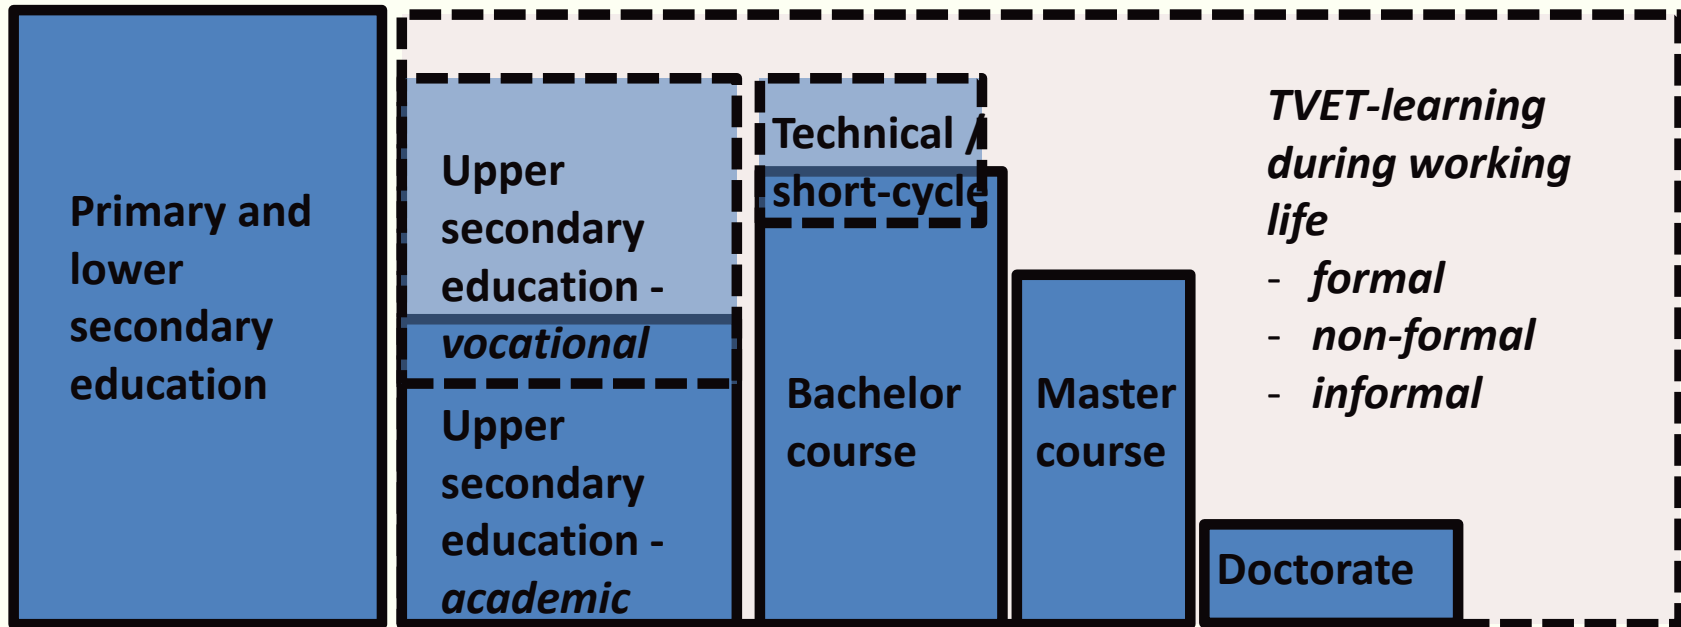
Primary and lower secondary education

Upper secondary education - *vocational*

Upper secondary education - *academic*

Technical / short-cycle

Bachelor course

Master course

Doctorate

*TVET-learning during working life*
- *formal*
- *non-formal*
- *informal*